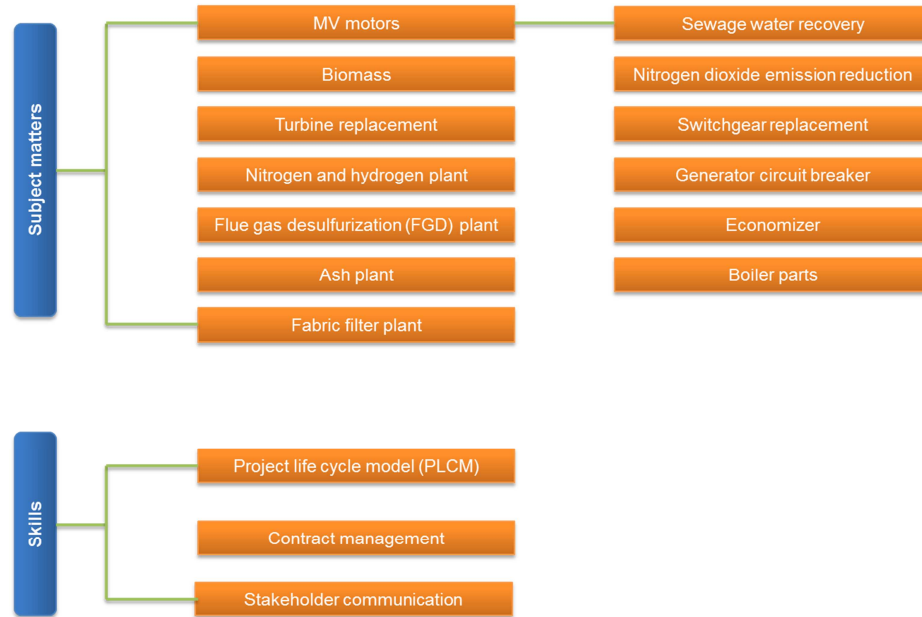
Subject matters

MV motors

Biomass

Turbine replacement

Nitrogen and hydrogen plant

Flue gas desulfurization (FGD) plant

Ash plant

Fabric filter plant

Sewage water recovery

Nitrogen dioxide emission reduction

Switchgear replacement

Generator circuit breaker

Economizer

Boiler parts

Skills

Project life cycle model (PLCM)

Contract management

Stakeholder communication